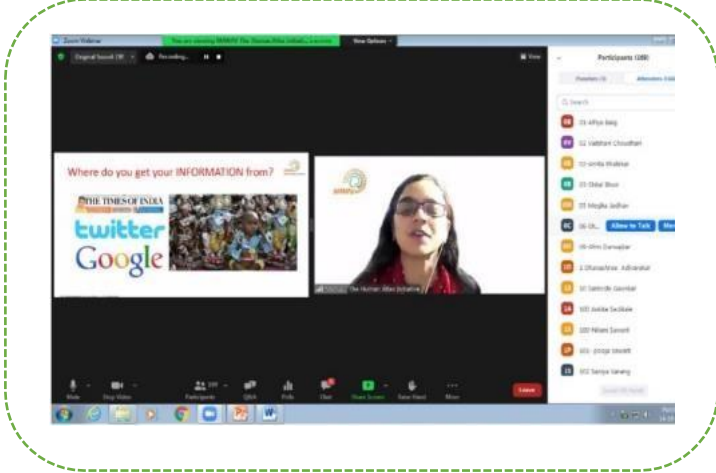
Zoom Webinar

You are viewing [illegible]'s screen

View Options

Original Sound: Off

Recording...

View

Participants (189)

Panelists (3)

Attendees (186)

Search

Where do you get your INFORMATION from?

THE TIMES OF INDIA

twitter

Google

The Human Atlas Initiative

Allow to Talk

Mute

Stop Video

Participants

Q&A

Polls

Chat

Share Screen

Raise Hand

More

Leave